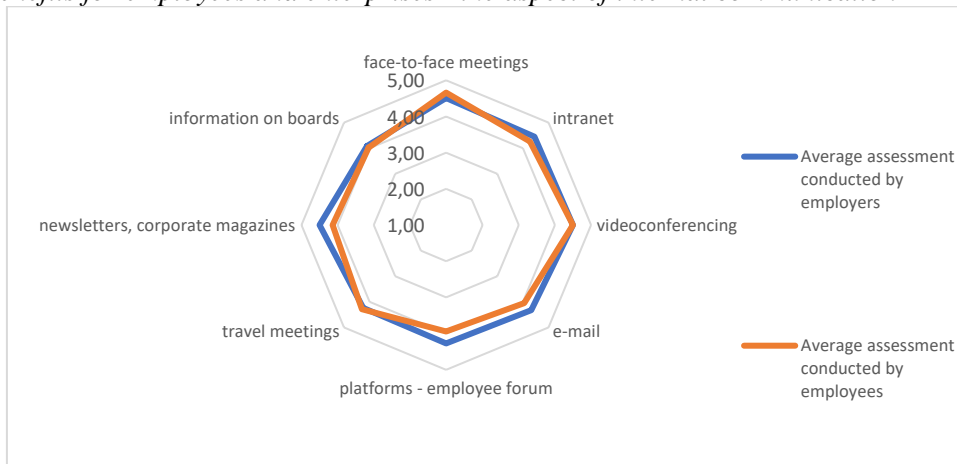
face-to-face meetings
5,00
4,00
3,00
2,00
1,00
intranet
videoconferencing
e-mail
platforms - employee forum
travel meetings
newsletters, corporate magazines
information on boards

Average assessment conducted by employers

Average assessment conducted by employees